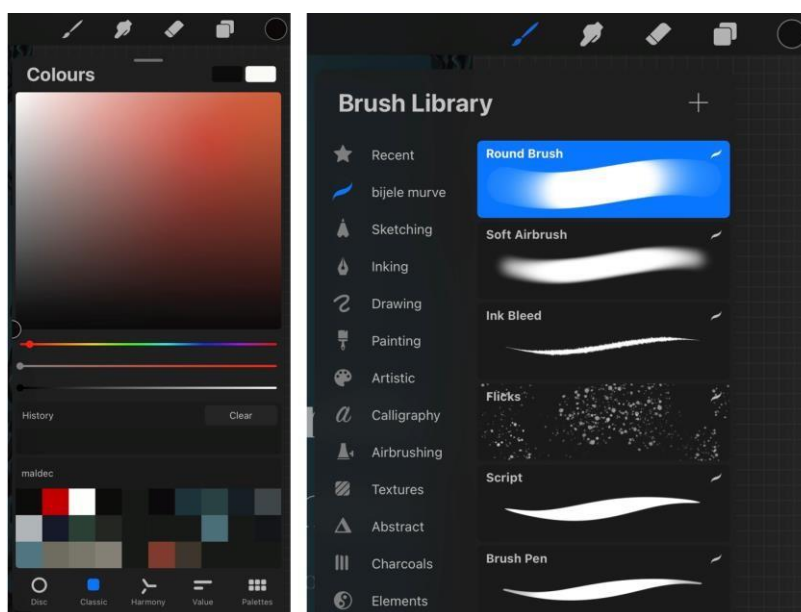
Colours

History
Clear

maldec

Disc
Classic
Harmony
Value
Palettes

Brush Library
+

Recent
bijele murve
Sketching
Inking
Drawing
Painting
Artistic
Calligraphy
Airbrushing
Textures
Abstract
Charcoals
Elements

Round Brush
Soft Airbrush
Ink Bleed
Flicks
Script
Brush Pen